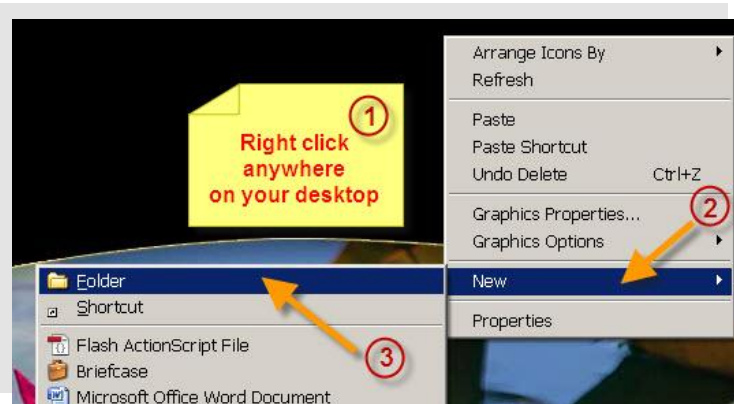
1

Right click anywhere on your desktop

Arrange Icons By
Refresh
Paste
Paste Shortcut
Undo Delete Ctrl+Z
Graphics Properties...
Graphics Options
New
Properties

2

Folder
Shortcut
Flash ActionScript File
Briefcase
Microsoft Office Word Document

3